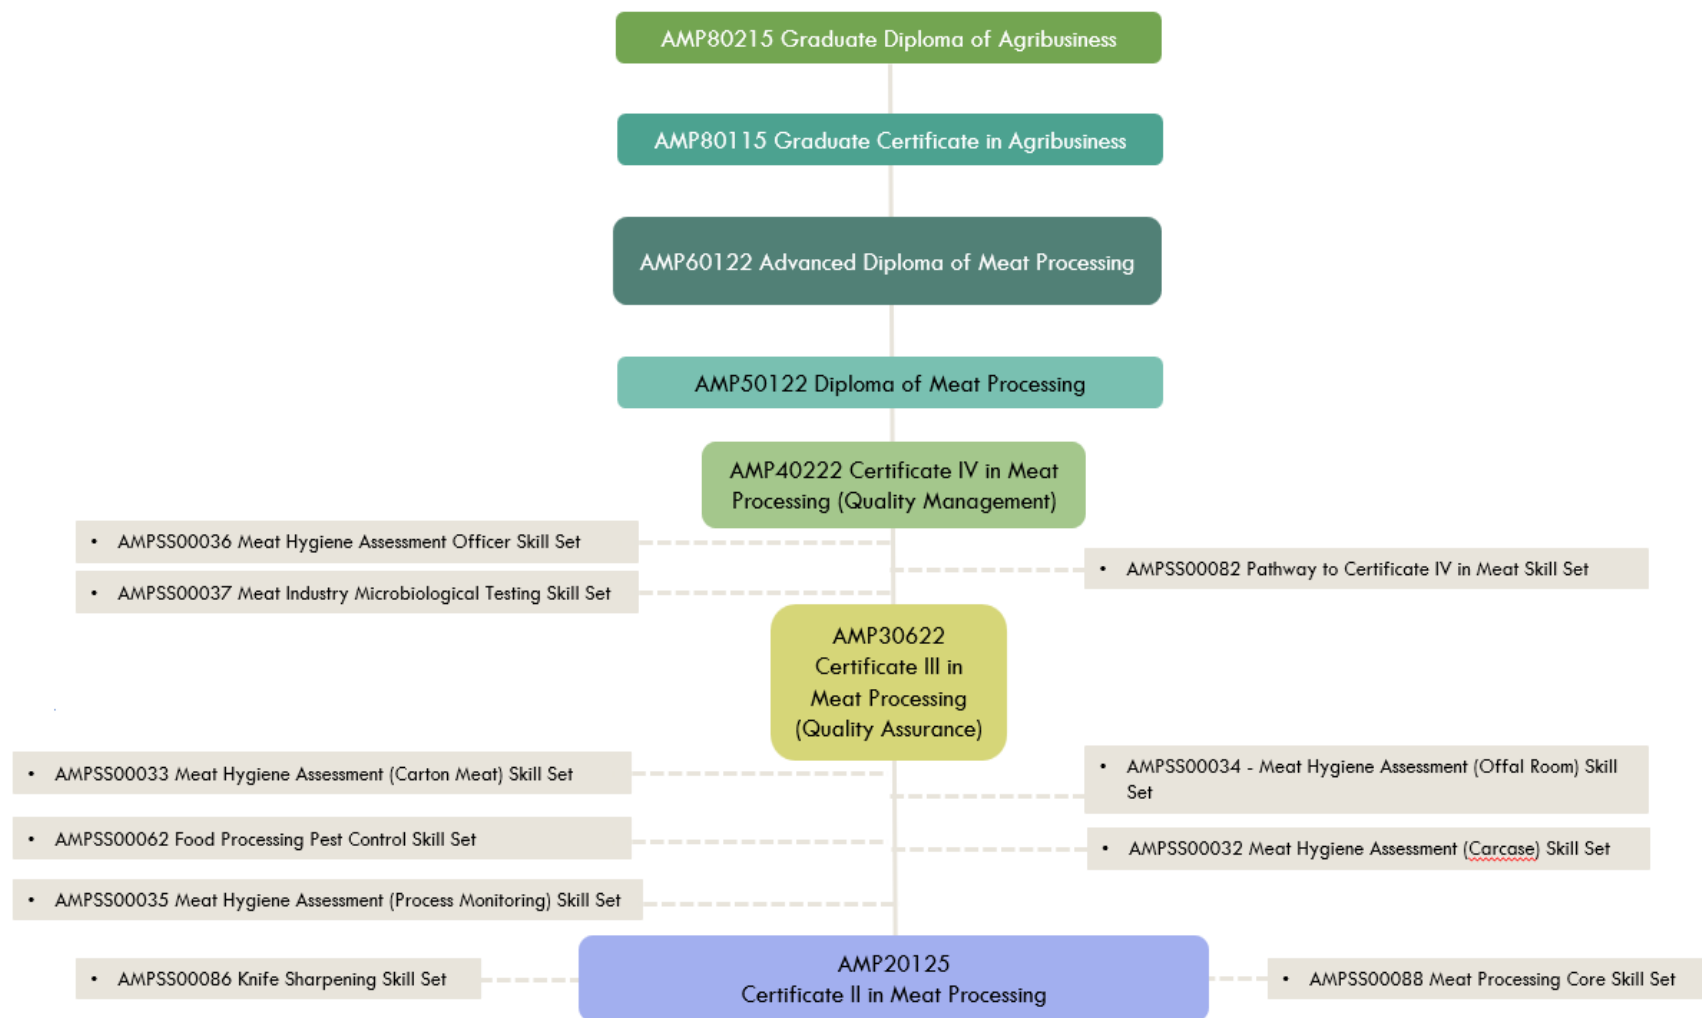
AMP80215 Graduate Diploma of Agribusiness

AMP80115 Graduate Certificate in Agribusiness

AMP60122 Advanced Diploma of Meat Processing

AMP50122 Diploma of Meat Processing

AMP40222 Certificate IV in Meat Processing (Quality Management)

• AMPSS00036 Meat Hygiene Assessment Officer Skill Set

• AMPSS00037 Meat Industry Microbiological Testing Skill Set

• AMPSS00082 Pathway to Certificate IV in Meat Skill Set

AMP30622 Certificate III in Meat Processing (Quality Assurance)

• AMPSS00033 Meat Hygiene Assessment (Carton Meat) Skill Set

• AMPSS00034 - Meat Hygiene Assessment (Offal Room) Skill Set

• AMPSS00062 Food Processing Pest Control Skill Set

• AMPSS00032 Meat Hygiene Assessment (Carcase) Skill Set

• AMPSS00035 Meat Hygiene Assessment (Process Monitoring) Skill Set

• AMPSS00086 Knife Sharpening Skill Set

AMP20125 Certificate II in Meat Processing

• AMPSS00088 Meat Processing Core Skill Set